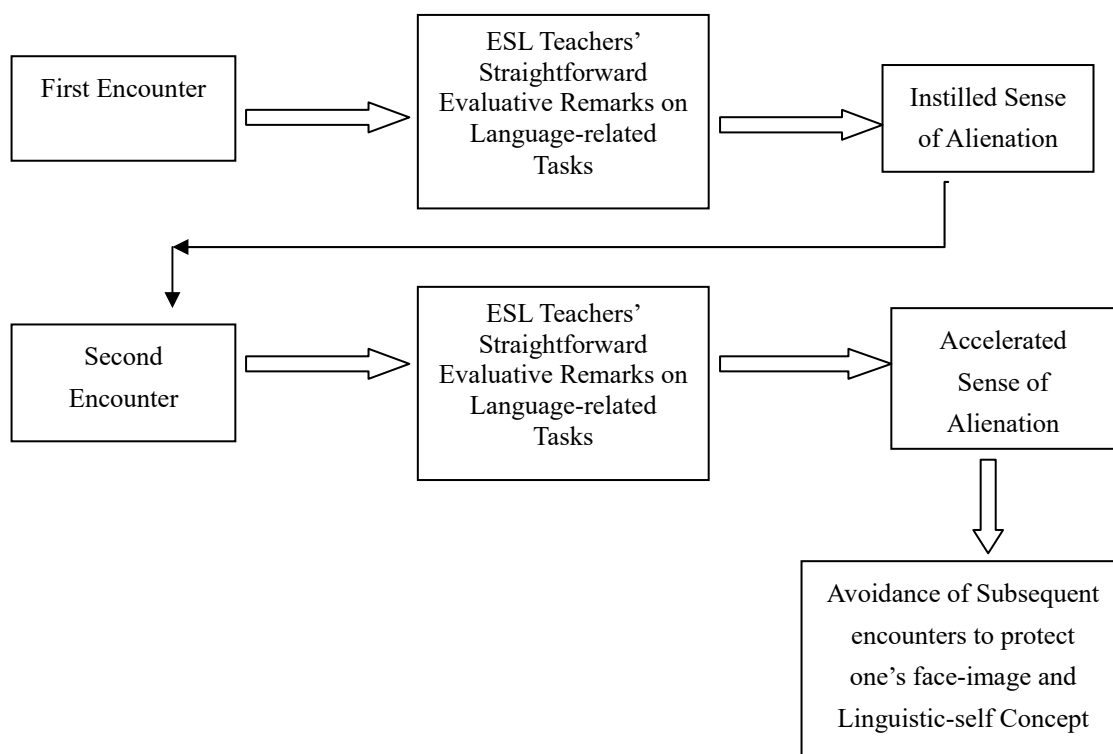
First Encounter

ESL Teachers' Straightforward Evaluative Remarks on Language-related Tasks

Instilled Sense of Alienation

Second Encounter

ESL Teachers' Straightforward Evaluative Remarks on Language-related Tasks

Accelerated Sense of Alienation

Avoidance of Subsequent encounters to protect one's face-image and Linguistic-self Concept